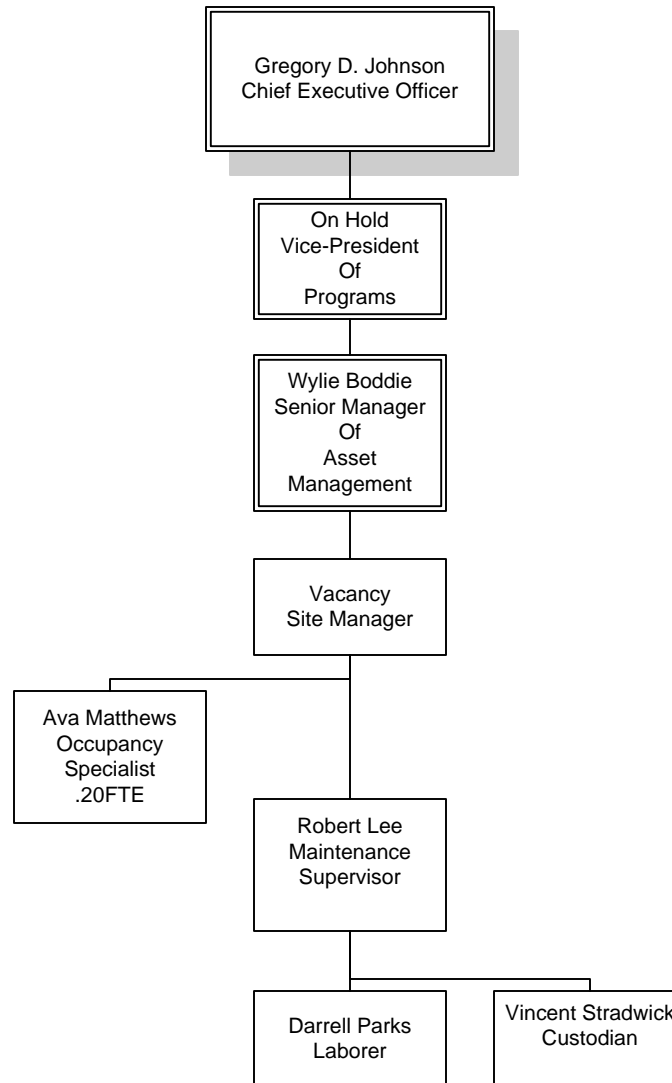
Gregory D. Johnson
Chief Executive Officer

On Hold
Vice-President
Of
Programs

Wylie Boddie
Senior Manager
Of
Asset
Management

Vacancy
Site Manager

Ava Matthews
Occupancy
Specialist
.20FTE

Robert Lee
Maintenance
Supervisor

Darrell Parks
Laborer

Vincent Stradwick
Custodian